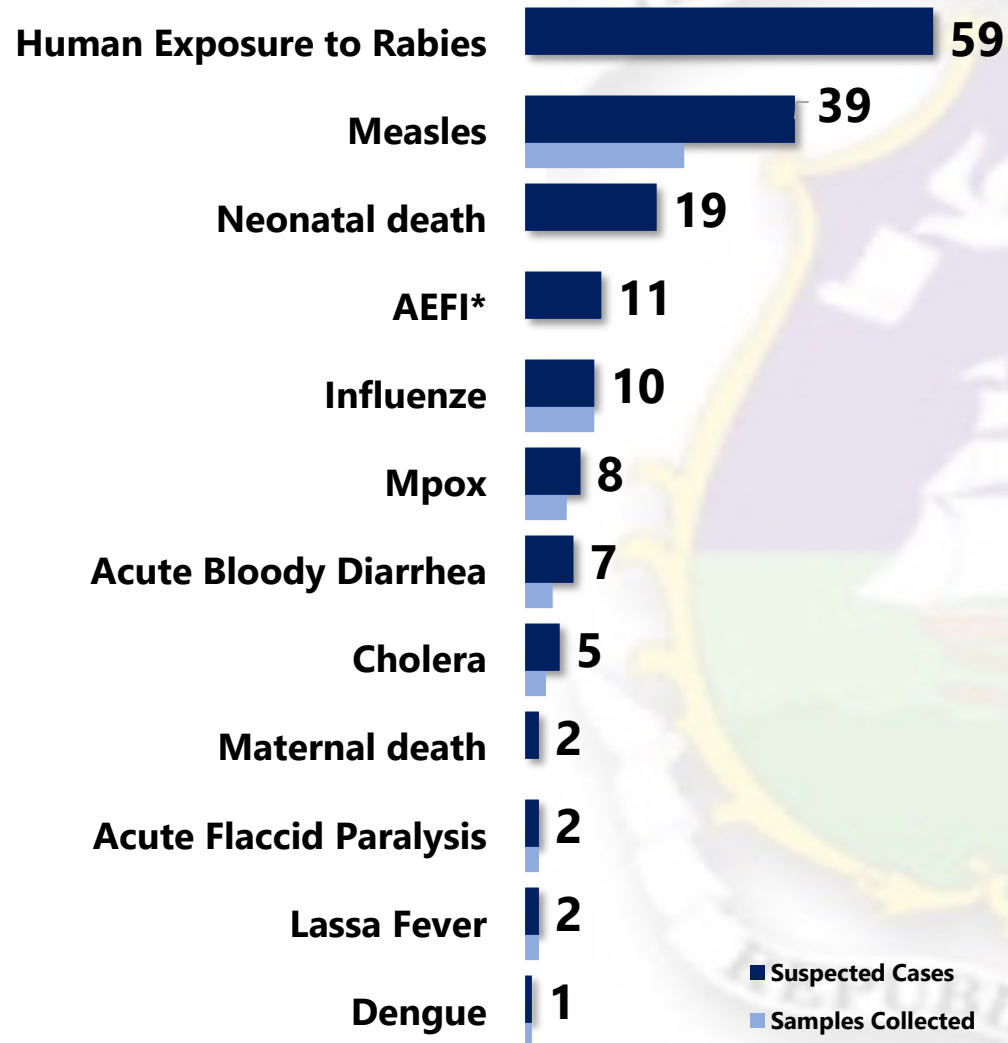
Human Exposure to Rabies 59
Measles 39
Neonatal death 19
AEFI* 11
Influenze 10
Mpox 8
Acute Bloody Diarrhea 7
Cholera 5
Maternal death 2
Acute Flaccid Paralysis 2
Lassa Fever 2
Dengue 1

Suspected Cases
Samples Collected